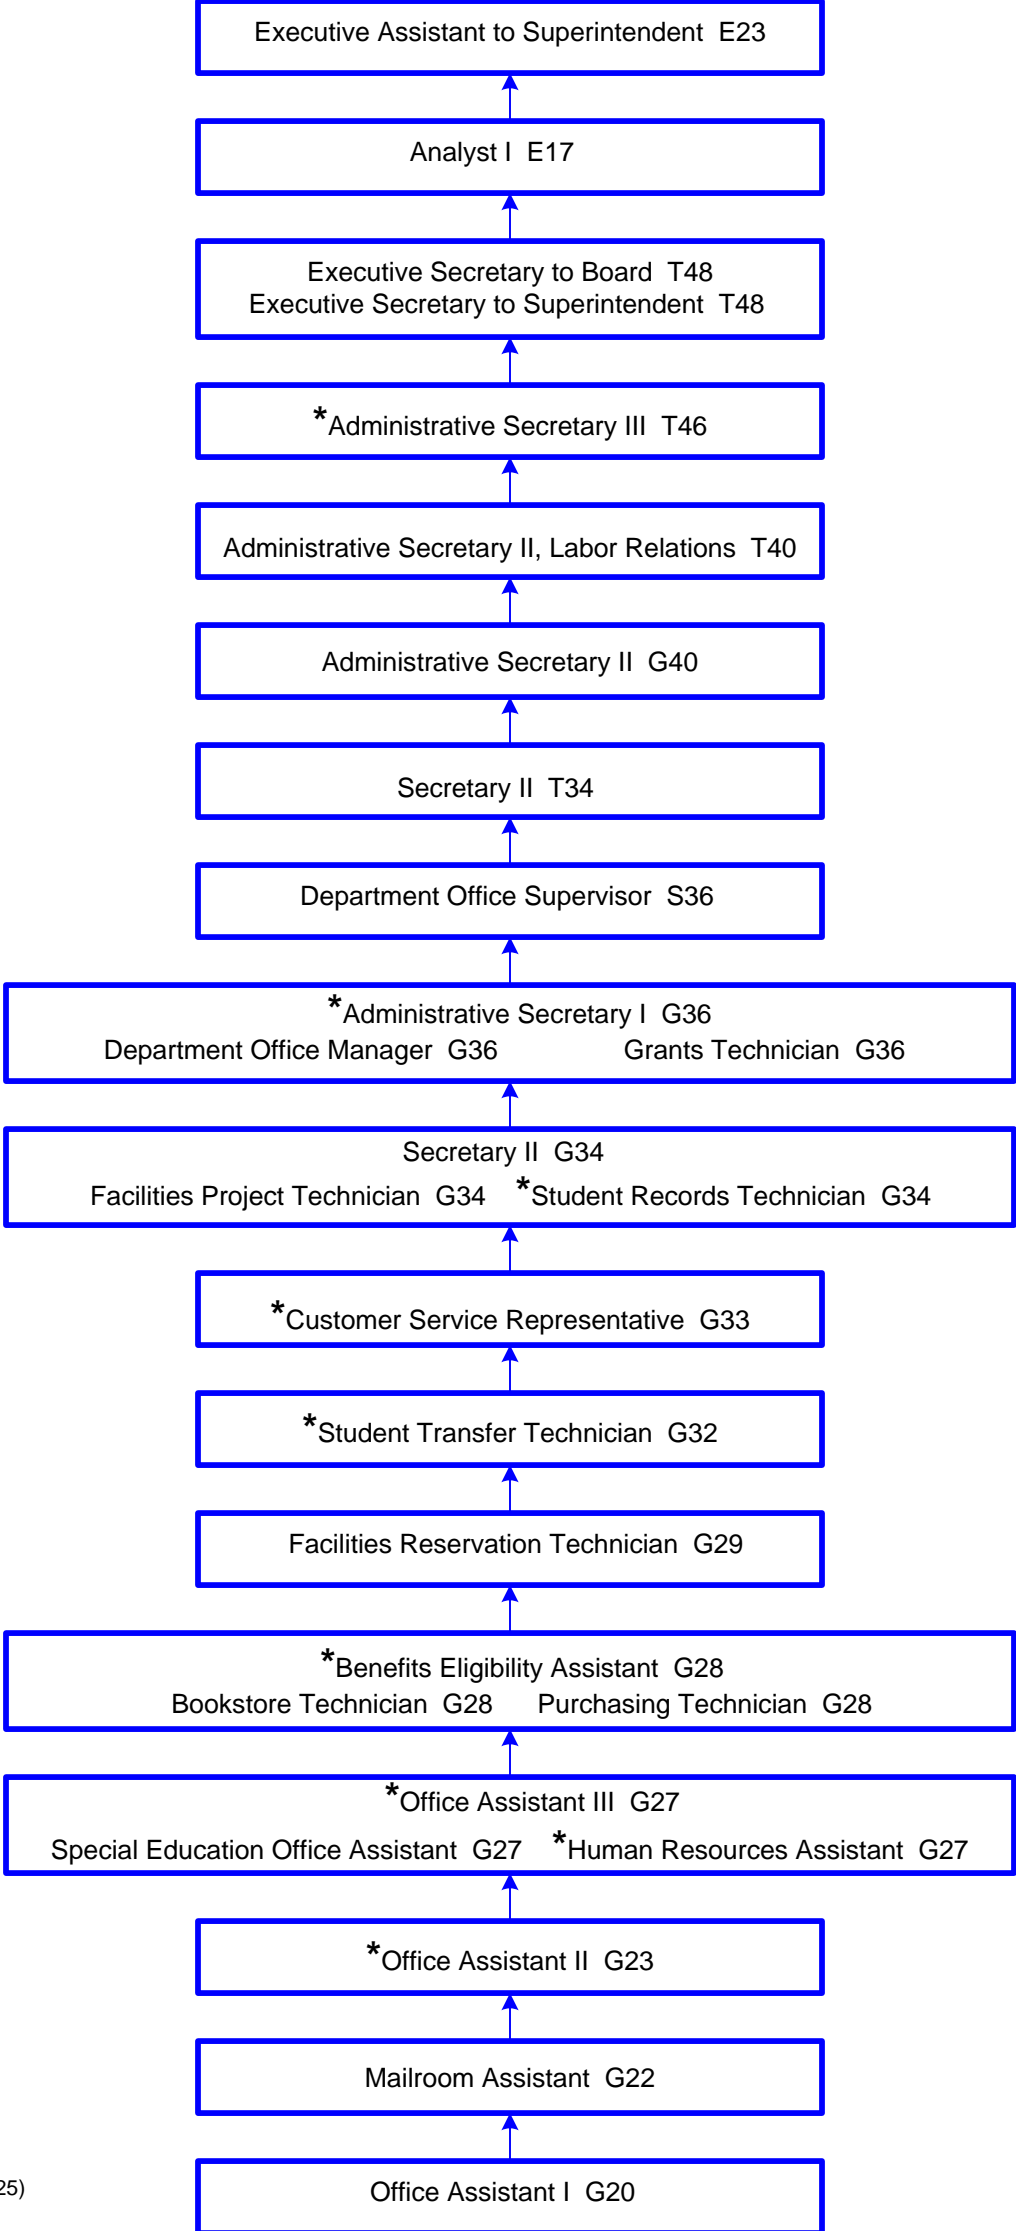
Executive Assistant to Superintendent E23

Analyst I E17

Executive Secretary to Board T48
Executive Secretary to Superintendent T48

*Administrative Secretary III T46

Administrative Secretary II, Labor Relations T40

Administrative Secretary II G40

Secretary II T34

Department Office Supervisor S36

*Administrative Secretary I G36
Department Office Manager G36 Grants Technician G36

Secretary II G34
Facilities Project Technician G34 *Student Records Technician G34

*Customer Service Representative G33

*Student Transfer Technician G32

Facilities Reservation Technician G29

*Benefits Eligibility Assistant G28
Bookstore Technician G28 Purchasing Technician G28

*Office Assistant III G27
Special Education Office Assistant G27 *Human Resources Assistant G27

*Office Assistant II G23

Mailroom Assistant G22

25)

Office Assistant I G20